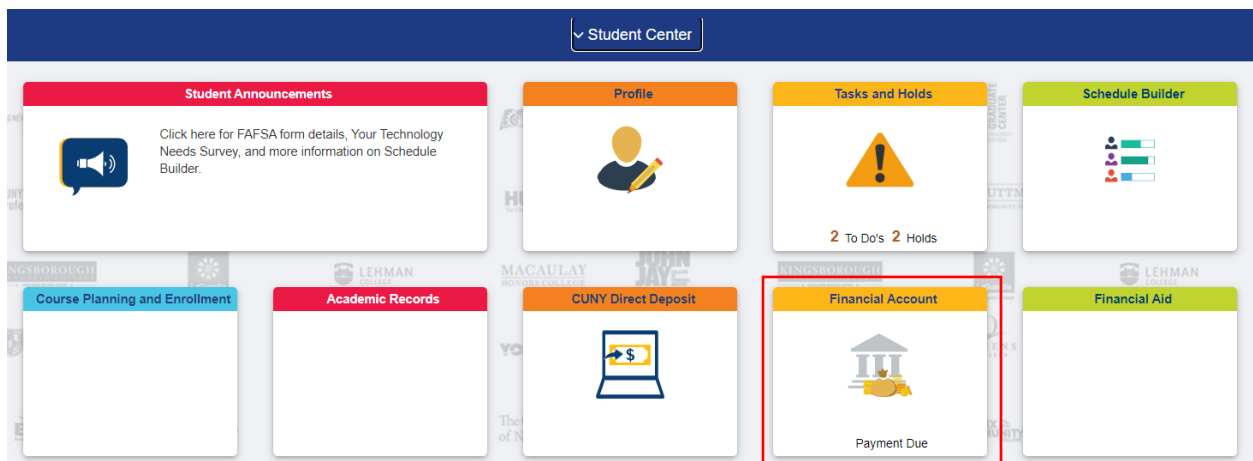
Student Center

Student Announcements

Click here for FAFSA form details, Your Technology Needs Survey, and more information on Schedule Builder.

Profile

Tasks and Holds

2 To Do's 2 Holds

Schedule Builder

KINGSBOROUGH

LEHMAN COLLEGE

MACAULAY HONORS COLLEGE

JOHN JAY

KINGSBOROUGH

LEHMAN COLLEGE

Course Planning and Enrollment

Academic Records

CUNY Direct Deposit

$

Financial Account

Payment Due

Financial Aid